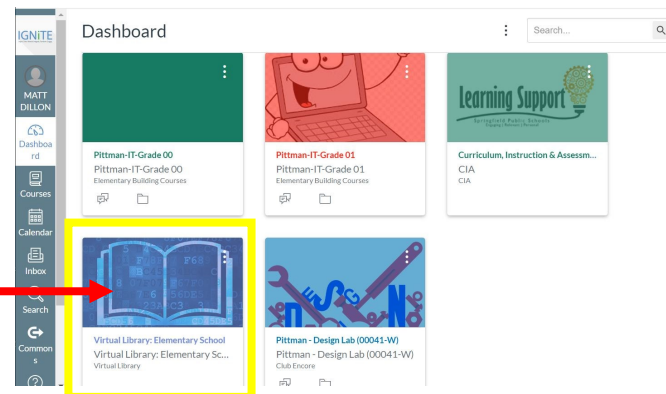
IGNITE

MATT DILLON

Dashboard

Courses

Calendar

Inbox

Search

Commons

Dashboard

Search...

Pittman-IT-Grade 00
Pittman-IT-Grade 00
Elementary Building Courses

Pittman-IT-Grade 01
Pittman-IT-Grade 01
Elementary Building Courses

Learning Support
Springfield Public Schools

Curriculum, Instruction & Assessm...
CIA
CIA

Virtual Library: Elementary School
Virtual Library: Elementary Sc...
Virtual Library

Pittman - Design Lab (00041-W)
Pittman - Design Lab (00041-W)
Club Encore